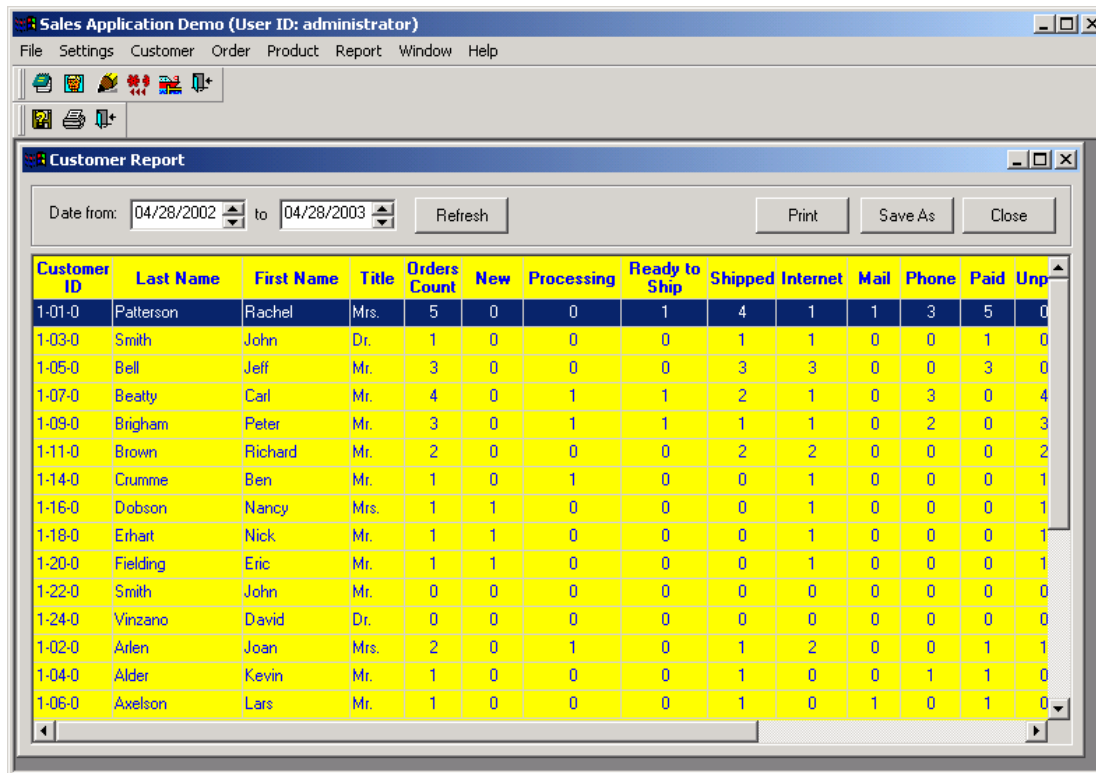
Sales Application Demo (User ID: administrator)

File Settings Customer Order Product Report Window Help

Customer Report

Date from: 04/28/2002 to 04/28/2003 Refresh Print Save As Close

| Customer ID | Last Name | First Name | Title | Orders Count | New | Processing | Ready to Ship | Shipped | Internet | Mail | Phone | Paid | Unp |
|---|---|---|---|---|---|---|---|---|---|---|---|---|---|
| 1-01-0 | Patterson | Rachel | Mrs. | 5 | 0 | 0 | 1 | 4 | 1 | 1 | 3 | 5 | 0 |
| 1-03-0 | Smith | John | Dr. | 1 | 0 | 0 | 0 | 1 | 1 | 0 | 0 | 1 | 0 |
| 1-05-0 | Bell | Jeff | Mr. | 3 | 0 | 0 | 0 | 3 | 3 | 0 | 0 | 3 | 0 |
| 1-07-0 | Beatty | Carl | Mr. | 4 | 0 | 1 | 1 | 2 | 1 | 0 | 3 | 0 | 4 |
| 1-09-0 | Brigham | Peter | Mr. | 3 | 0 | 1 | 1 | 1 | 1 | 0 | 2 | 0 | 3 |
| 1-11-0 | Brown | Richard | Mr. | 2 | 0 | 0 | 0 | 2 | 2 | 0 | 0 | 0 | 2 |
| 1-14-0 | Crumme | Ben | Mr. | 1 | 0 | 1 | 0 | 0 | 1 | 0 | 0 | 0 | 1 |
| 1-16-0 | Dobson | Nancy | Mrs. | 1 | 1 | 0 | 0 | 0 | 1 | 0 | 0 | 0 | 1 |
| 1-18-0 | Erhart | Nick | Mr. | 1 | 1 | 0 | 0 | 0 | 1 | 0 | 0 | 0 | 1 |
| 1-20-0 | Fielding | Eric | Mr. | 1 | 1 | 0 | 0 | 0 | 1 | 0 | 0 | 0 | 1 |
| 1-22-0 | Smith | John | Mr. | 0 | 0 | 0 | 0 | 0 | 0 | 0 | 0 | 0 | 0 |
| 1-24-0 | Vinzano | David | Dr. | 0 | 0 | 0 | 0 | 0 | 0 | 0 | 0 | 0 | 0 |
| 1-02-0 | Arlen | Joan | Mrs. | 2 | 0 | 1 | 0 | 1 | 2 | 0 | 0 | 1 | 1 |
| 1-04-0 | Alder | Kevin | Mr. | 1 | 0 | 0 | 0 | 1 | 0 | 0 | 1 | 1 | 0 |
| 1-06-0 | Axelson | Lars | Mr. | 1 | 0 | 0 | 0 | 1 | 0 | 1 | 0 | 1 | 0 |